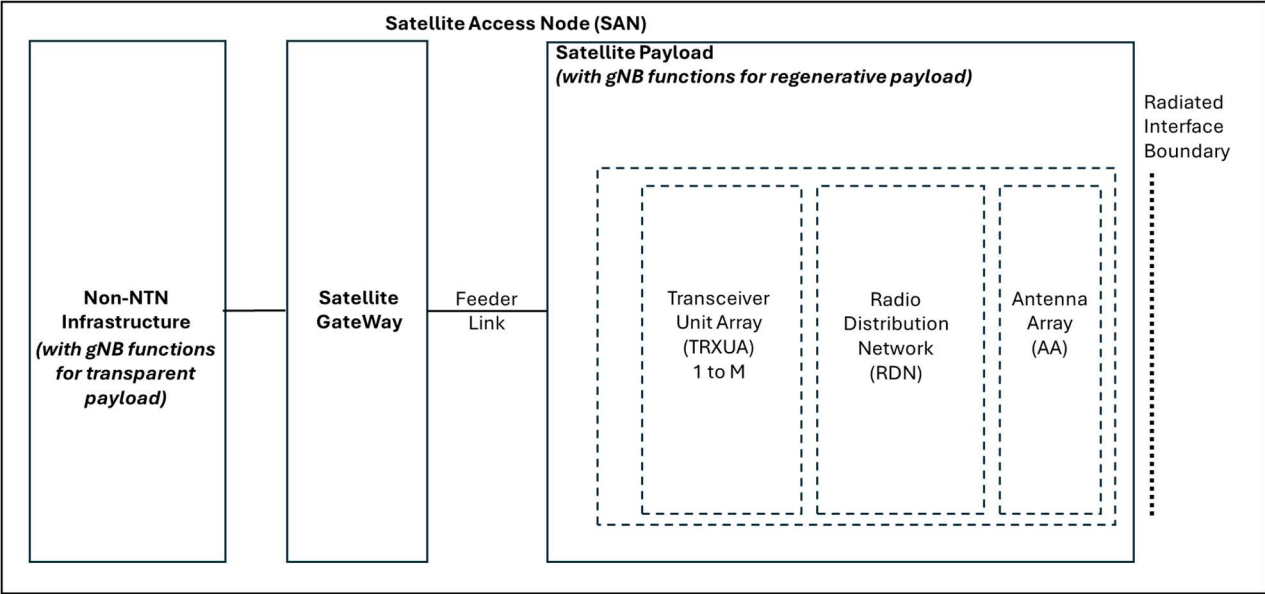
Satellite Access Node (SAN)

Non-NTN Infrastructure
(with gNB functions for transparent payload)

Satellite GateWay

Feeder Link

Satellite Payload
(with gNB functions for regenerative payload)

Transceiver Unit Array (TRXUA) 1 to M

Radio Distribution Network (RDN)

Antenna Array (AA)

Radiated Interface Boundary